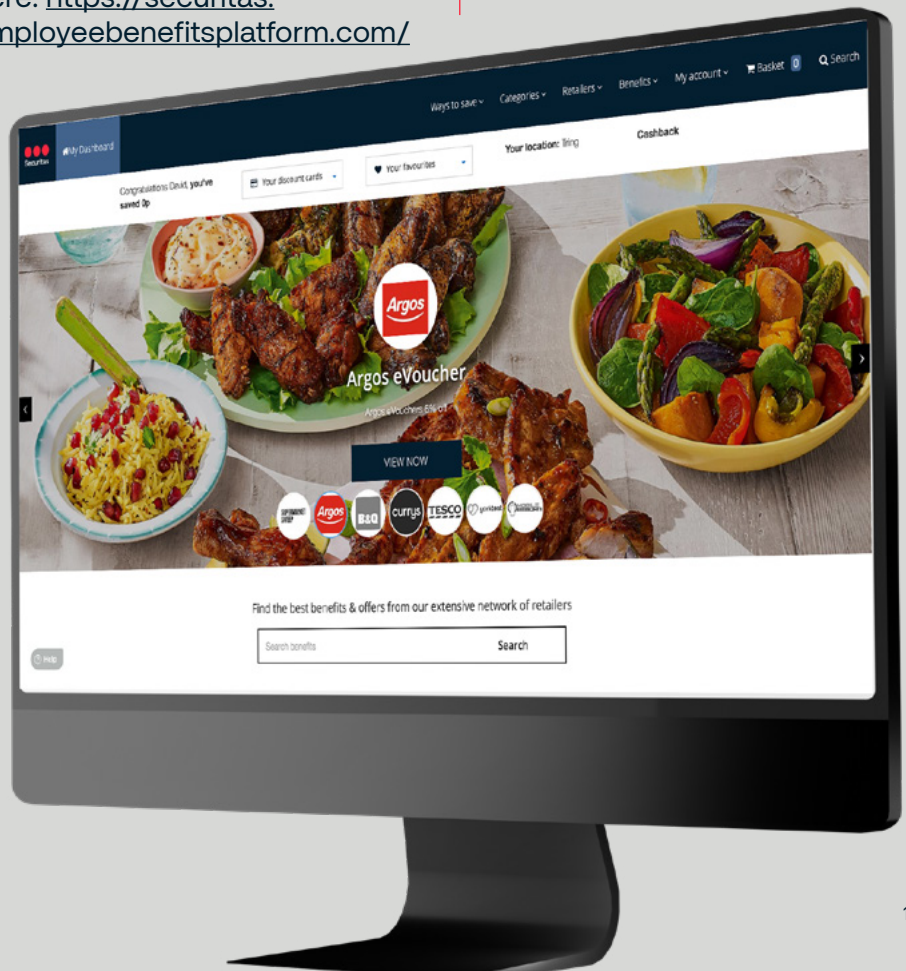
ere: https://securitas.
mployeebenefitsplatform.com/

Securitas
My Dashboard

Ways to save Categories Retailers Benefits My account Basket 0 Search

Congratulations David, you've saved 0p

Your discount cards

Your favourites

Your location: Tring

Cashback

Argos

Argos eVoucher

Argos eVouchers 6% of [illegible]

VIEW NOW

Argos B&Q currys TESCO

Find the best benefits & offers from our extensive network of retailers

Search benefits

Search

Help